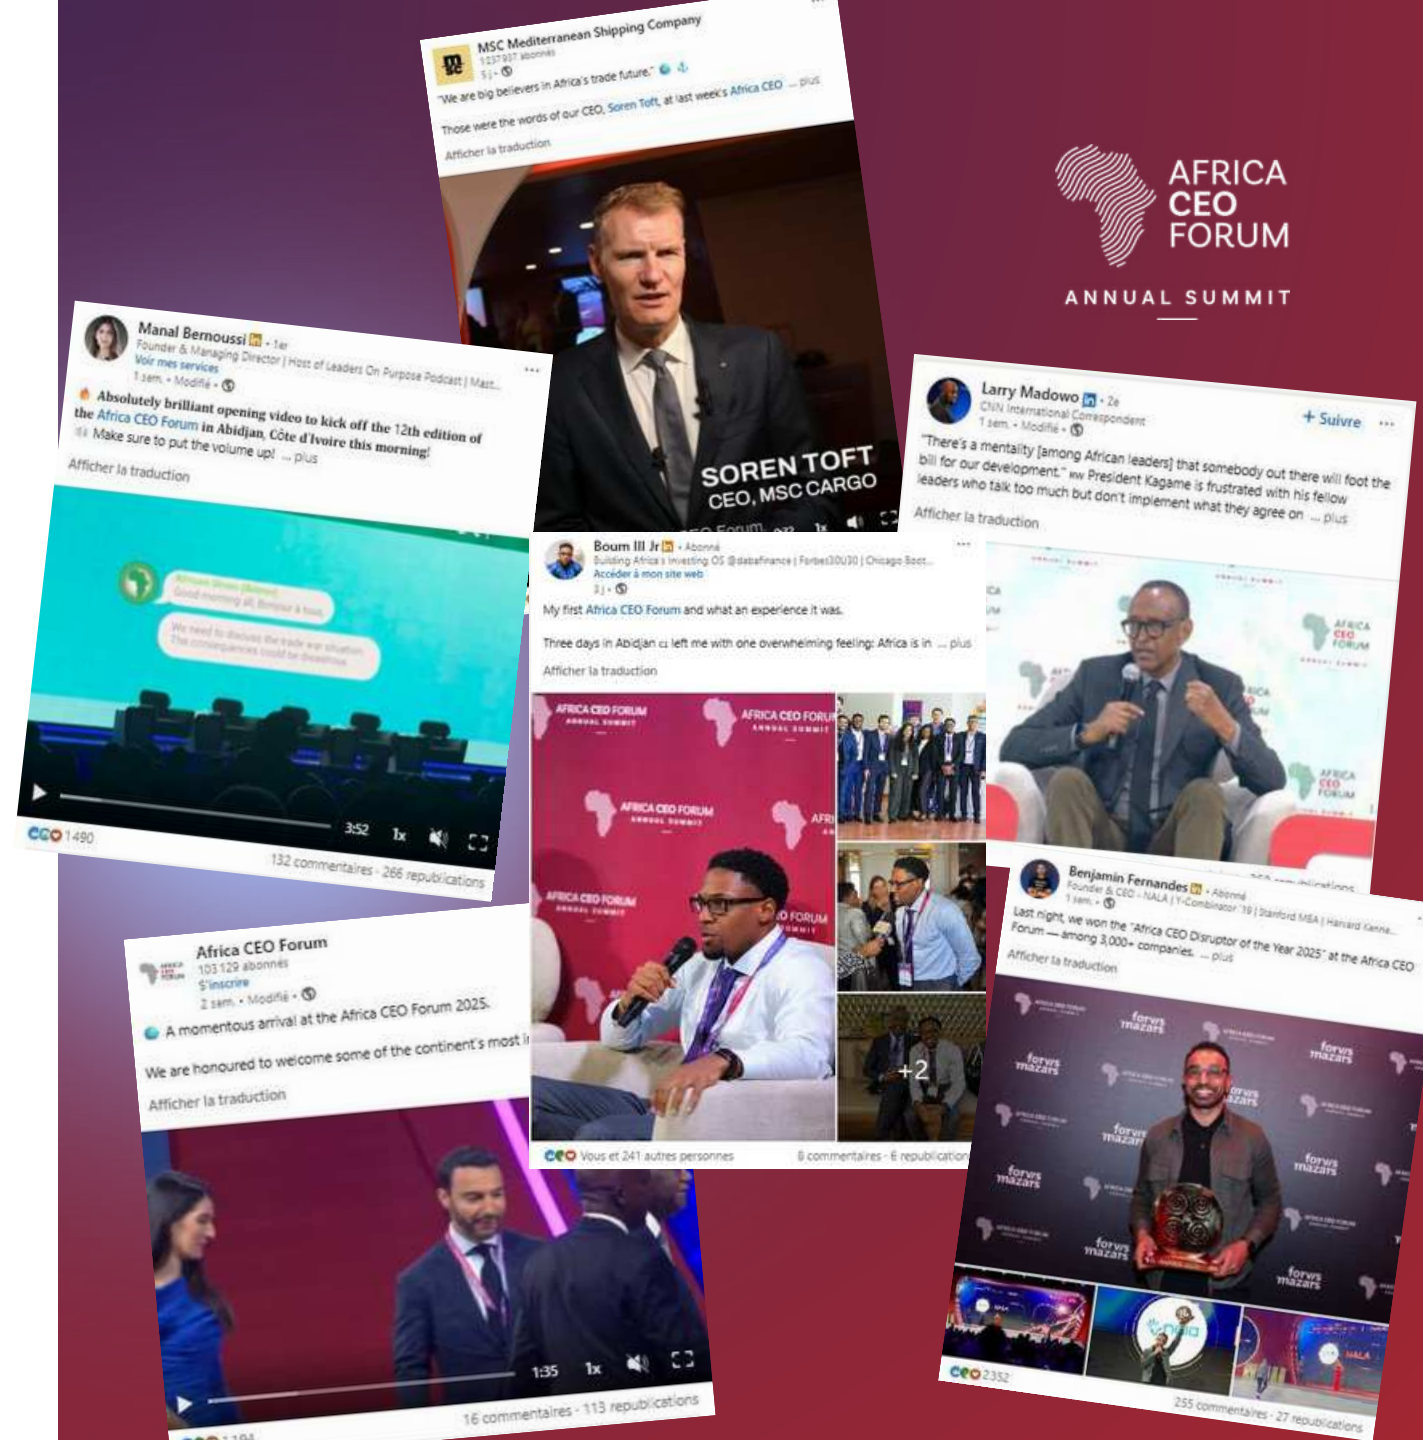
AFRICA CEO FORUM
ANNUAL SUMMIT

MSC Mediterranean Shipping Company
1 237 937 abonnés
5 j •
"We are big believers in Africa's trade future."
Those were the words of our CEO, Soren Toft, at last week's Africa CEO ... plus
Afficher la traduction
SOREN TOFT
CEO, MSC CARGO

Manal Bernoussi • 1er
Founder & Managing Director | Host of Leaders On Purpose Podcast | Mast...
Voir mes services
1 sem. • Modifié •
Absolutely brilliant opening video to kick off the 12th edition of the Africa CEO Forum in Abidjan, Côte d'Ivoire this morning!
Make sure to put the volume up! ... plus
Afficher la traduction
3:52 1x
1 490
132 commentaires · 266 republications

Larry Madowo • 2e
CNN International Correspondent
1 sem. • Modifié •
+ Suivre
"There's a mentality [among African leaders] that somebody out there will foot the bill for our development." President Kagame is frustrated with his fellow leaders who talk too much but don't implement what they agree on ... plus
Afficher la traduction

Boum III Jr • Abonné
Building Africa's Investing OS @dabafinance | Forbes30U30 | Chicago Boot...
Accéder à mon site web
3 j •
My first Africa CEO Forum and what an experience it was.
Three days in Abidjan left me with one overwhelming feeling: Africa is in ... plus
Afficher la traduction
AFRICA CEO FORUM
ANNUAL SUMMIT
+2
Vous et 241 autres personnes
8 commentaires · 6 republications

Africa CEO Forum
103 129 abonnés
S'inscrire
2 sem. • Modifié •
A momentous arrival at the Africa CEO Forum 2025.
We are honoured to welcome some of the continent's most i
Afficher la traduction
1:35 1x
16 commentaires · 113 republications

Benjamin Fernandes • Abonné
Founder & CEO - NALA | Y-Combinator '19 | Stanford MBA | Harvard Kenne...
1 sem. •
Last night, we won the "Africa CEO Disruptor of the Year 2025" at the Africa CEO Forum — among 3,000+ companies. ... plus
Afficher la traduction
forvis mazars
2 352
255 commentaires · 27 republications